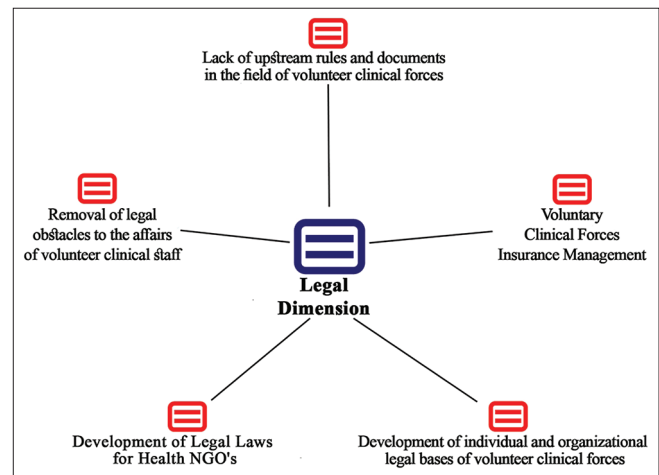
Lack of upstream rules and documents in the field of volunteer clinical forces

Removal of legal obstacles to the affairs of volunteer clinical staff

Voluntary Clinical Forces Insurance Management

Legal Dimension

Development of Legal Laws for Health NGO's

Development of individual and organizational legal bases of volunteer clinical forces